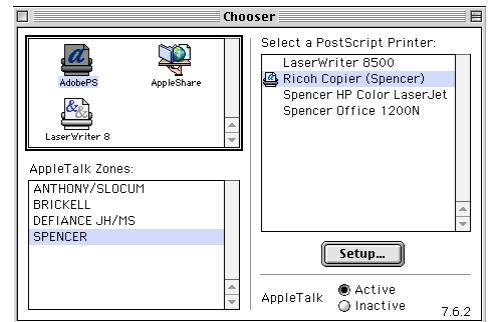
Chooser

AdobePS
AppleShare
LaserWriter 8

AppleTalk Zones:
ANTHONY/SLOCUM
BRICKELL
DEFIANCE JH/MS
SPENCER

Select a PostScript Printer:
LaserWriter 8500
Ricoh Copier (Spencer)
Spencer HP Color LaserJet
Spencer Office 1200N

Setup...

AppleTalk
Active
Inactive

7.6.2